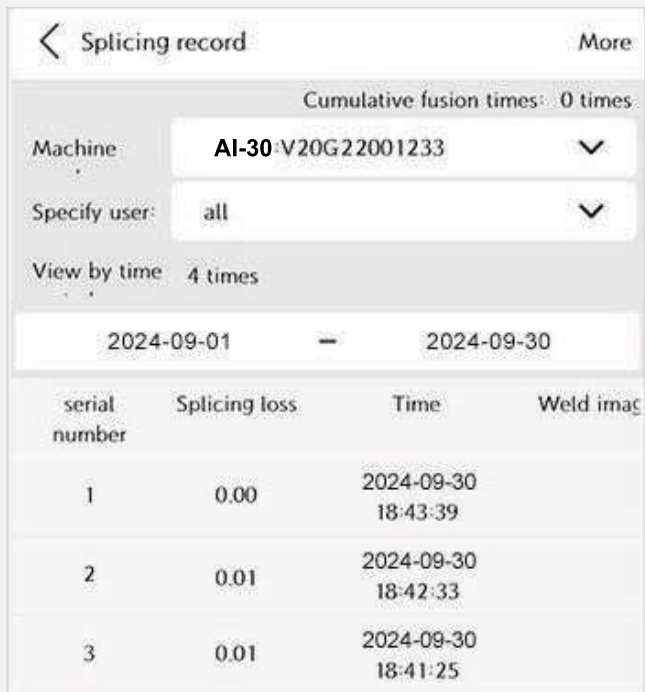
Splicing record

More

Cumulative fusion times: 0 times

Machine

AI-30:V20G22001233

Specify user:

all

View by time

4 times

2024-09-01 – 2024-09-30

| serial number | Splicing loss | Time | Weld imag |
|---|---|---|---|
| 1 | 0.00 | 2024-09-30 18:43:39 | |
| 2 | 0.01 | 2024-09-30 18:42:33 | |
| 3 | 0.01 | 2024-09-30 18:41:25 | |